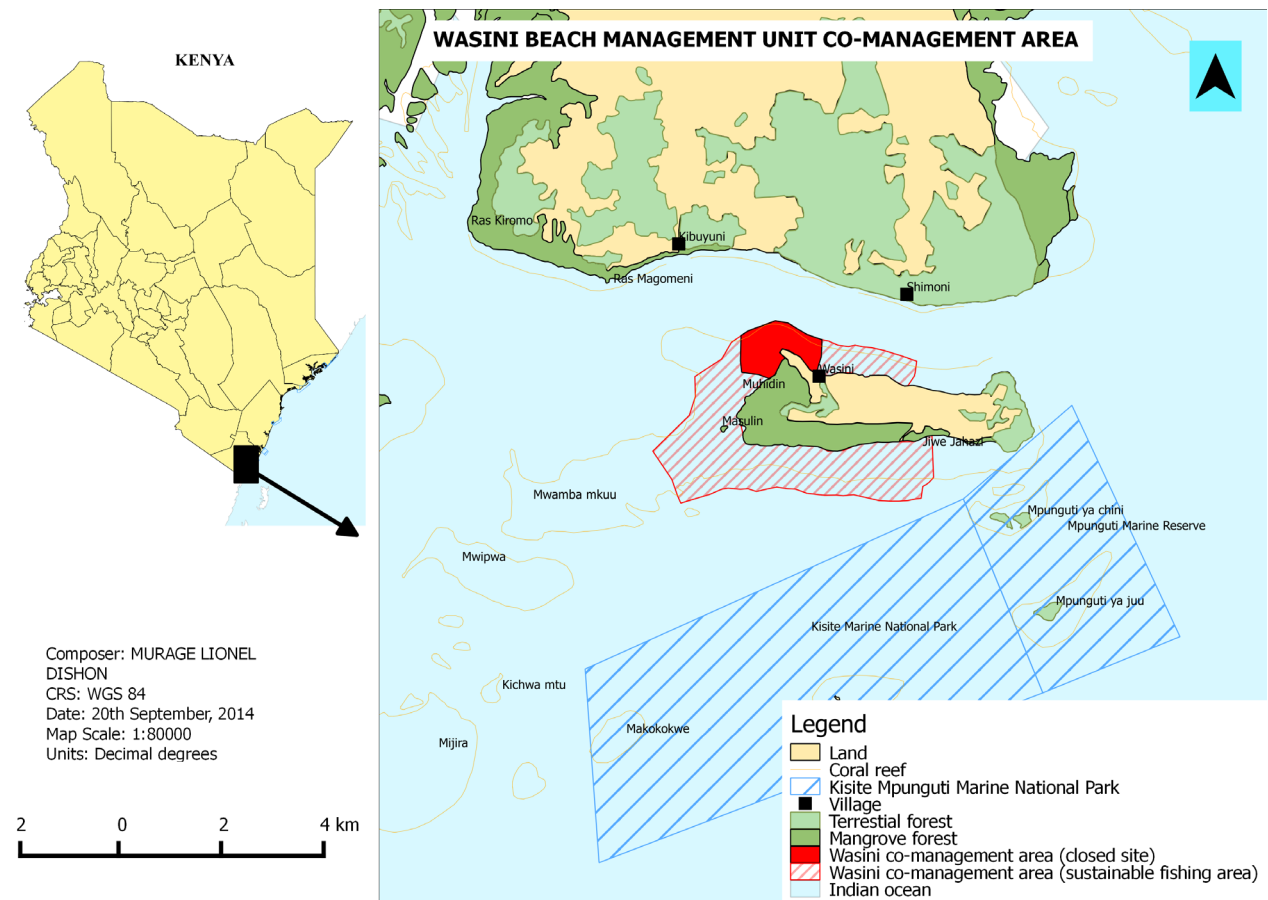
KENYA

WASINI BEACH MANAGEMENT UNIT CO-MANAGEMENT AREA

Ras Kiromo

Kibuyuni

Ras Magomeni

Shimoni

Wasini

Muhidin

Masulin

Jiwe Jahazi

Mwamba mkuu

Mpunguti ya chini

Mpunguti Marine Reserve

Mwipwa

Mpunguti ya juu

Kisite Marine National Park

Kichwa mtu

Makokokwe

Mijira

Composer: MURAGE LIONEL DISHON
CRS: WGS 84
Date: 20th September, 2014
Map Scale: 1:80000
Units: Decimal degrees

2 0 2 4 km

Legend
Land
Coral reef
Kisite Mpunguti Marine National Park
Village
Terrestial forest
Mangrove forest
Wasini co-management area (closed site)
Wasini co-management area (sustainable fishing area)
Indian ocean